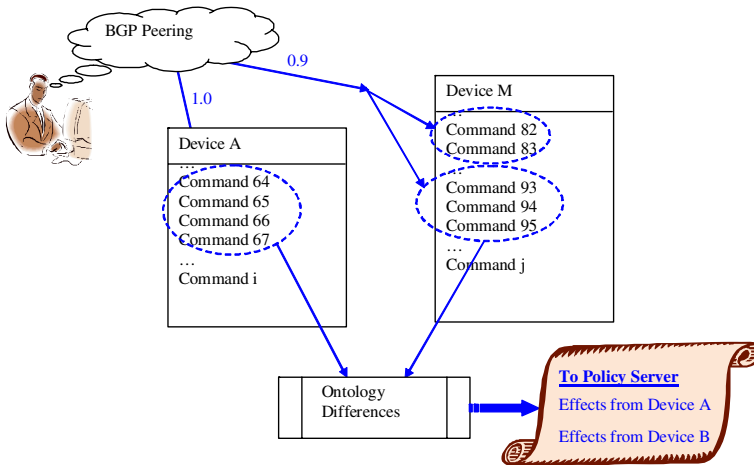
BGP Peering

1.0

0.9

Device A
…
Command 64
Command 65
Command 66
Command 67
…
Command i

Device M
…
Command 82
Command 83
…
Command 93
Command 94
Command 95
…
Command j

Ontology Differences

To Policy Server
Effects from Device A
Effects from Device B